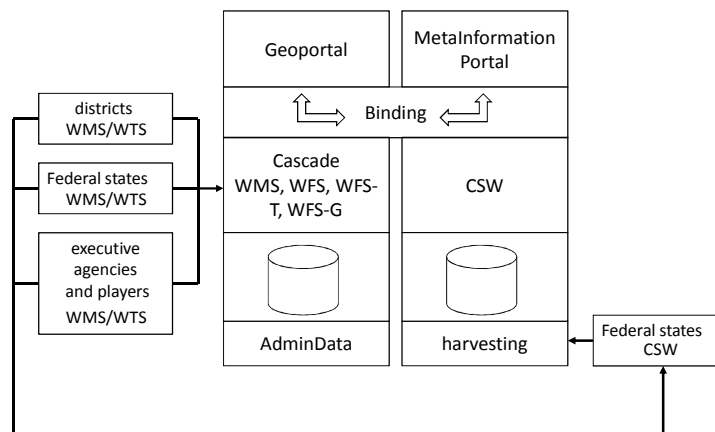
Geoportal

MetaInformation Portal

Binding

districts WMS/WTS

Federal states WMS/WTS

executive agencies and players WMS/WTS

Cascade WMS, WFS, WFS-T, WFS-G

CSW

AdminData

harvesting

Federal states CSW